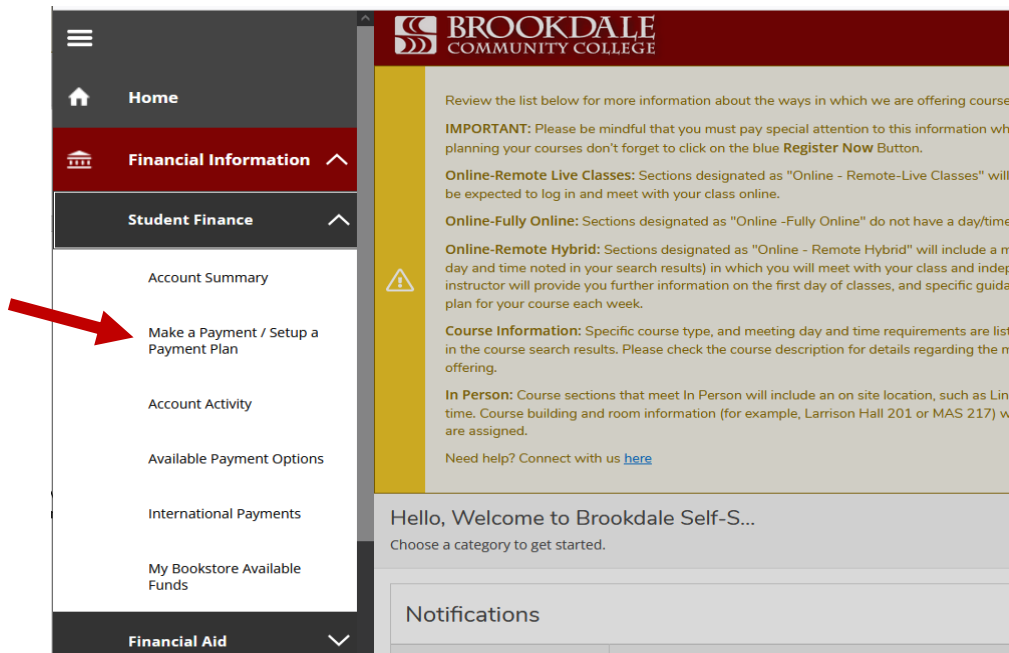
Home

Financial Information

Student Finance

Account Summary

Make a Payment / Setup a Payment Plan

Account Activity

Available Payment Options

International Payments

My Bookstore Available Funds

Financial Aid

BROOKDALE COMMUNITY COLLEGE

Review the list below for more information about the ways in which we are offering course

**IMPORTANT:** Please be mindful that you must pay special attention to this information wh planning your courses don't forget to click on the blue **Register Now** Button.

**Online-Remote Live Classes:** Sections designated as "Online - Remote-Live Classes" will be expected to log in and meet with your class online.

**Online-Fully Online:** Sections designated as "Online -Fully Online" do not have a day/time

**Online-Remote Hybrid:** Sections designated as "Online - Remote Hybrid" will include a m day and time noted in your search results) in which you will meet with your class and indep instructor will provide you further information on the first day of classes, and specific guida plan for your course each week.

**Course Information:** Specific course type, and meeting day and time requirements are list in the course search results. Please check the course description for details regarding the m offering.

**In Person:** Course sections that meet In Person will include an on site location, such as Lin time. Course building and room information (for example, Larrison Hall 201 or MAS 217) w are assigned.

Need help? Connect with us here

Hello, Welcome to Brookdale Self-S...

Choose a category to get started.

Notifications